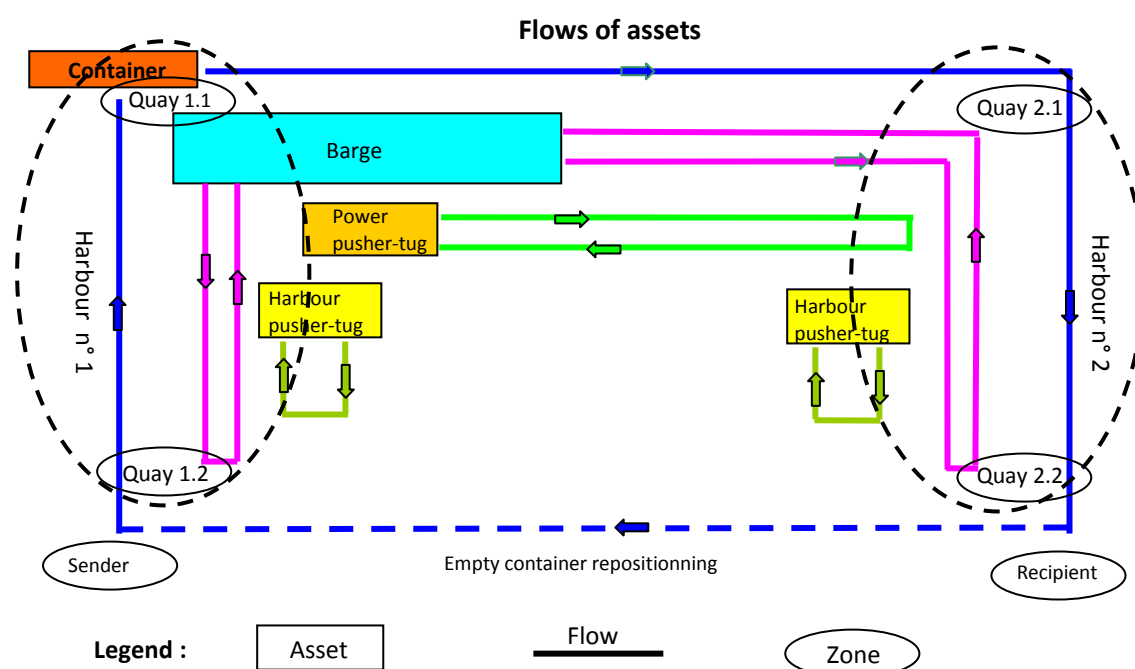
Flows of assets

Container

Quay 1.1

Barge

Quay 2.1

Power pusher-tug

Harbour n° 1

Harbour n° 2

Harbour pusher-tug

Harbour pusher-tug

Quay 1.2

Quay 2.2

Sender

Empty container repositionning

Recipient

Legend :

Asset

Flow

Zone